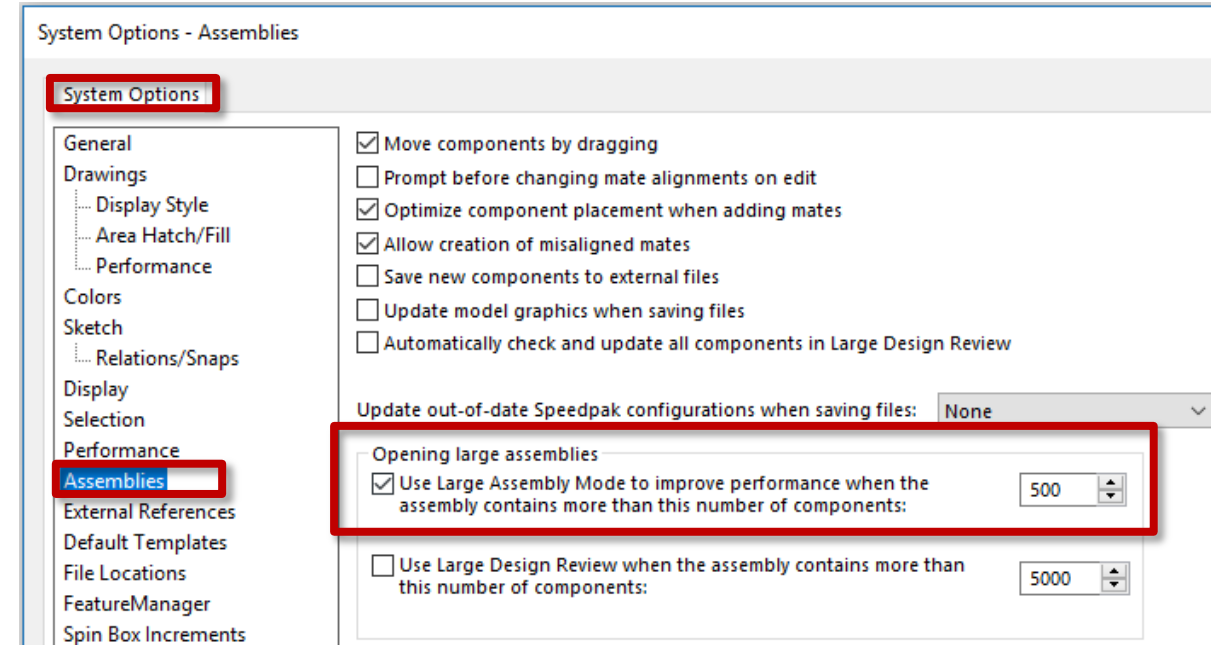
System Options - Assemblies

System Options

General
Drawings
Display Style
Area Hatch/Fill
Performance
Colors
Sketch
Relations/Snaps
Display
Selection
Performance
Assemblies
External References
Default Templates
File Locations
FeatureManager
Spin Box Increments

Move components by dragging
Prompt before changing mate alignments on edit
Optimize component placement when adding mates
Allow creation of misaligned mates
Save new components to external files
Update model graphics when saving files
Automatically check and update all components in Large Design Review

Update out-of-date Speedpak configurations when saving files: None

Opening large assemblies
Use Large Assembly Mode to improve performance when the assembly contains more than this number of components: 500

Use Large Design Review when the assembly contains more than this number of components: 5000